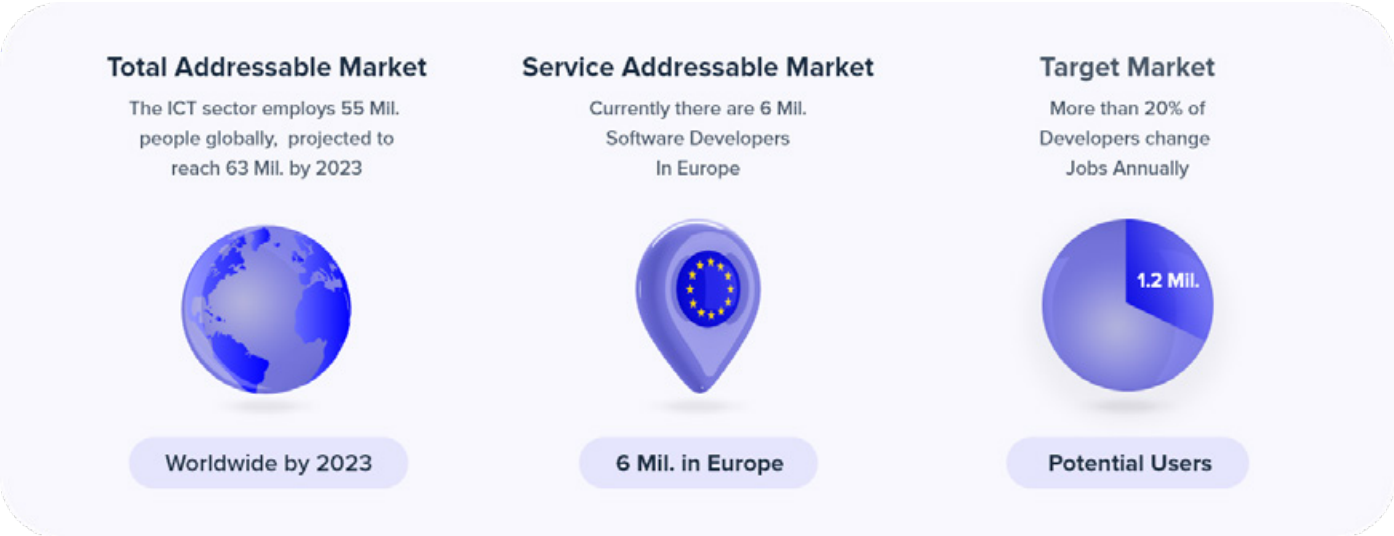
Total Addressable Market

The ICT sector employs 55 Mil. people globally, projected to reach 63 Mil. by 2023

Worldwide by 2023

Service Addressable Market

Currently there are 6 Mil. Software Developers In Europe

6 Mil. in Europe

Target Market

More than 20% of Developers change Jobs Annually

1.2 Mil.

Potential Users